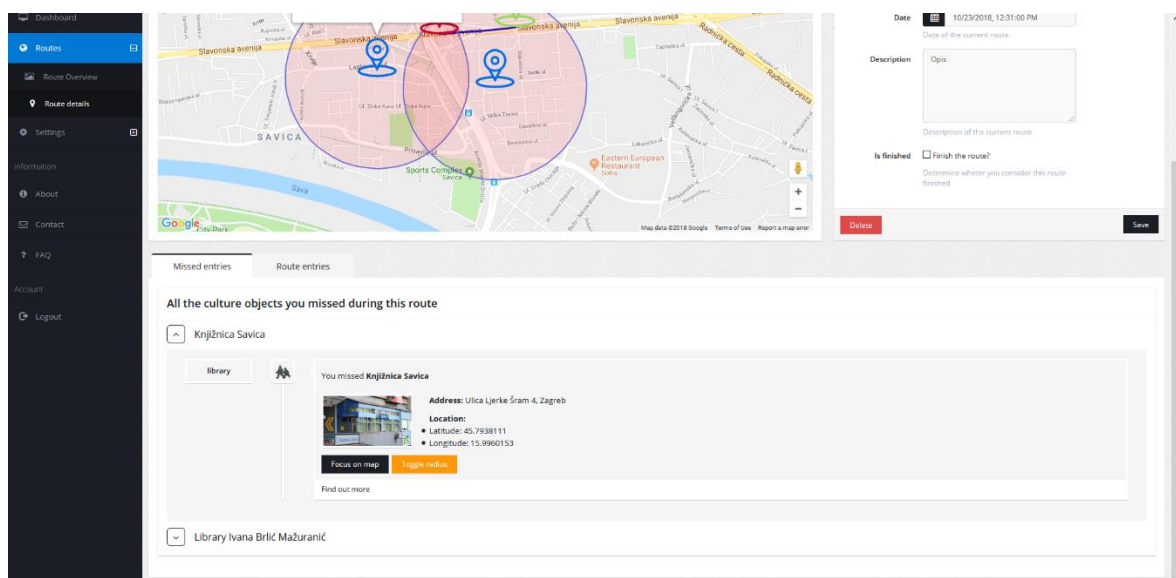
Dashboard
Routes
Route Overview
Route details
Settings
Information
About
Contact
FAQ
Account
Logout

Slavonska avenija
Slavonska avenija
Slavonska avenija
Slavonska avenija
Radnička cesta
SAVICA
Sava
Sports Complex Savica
Eastern European Restaurant Sofra
Google
Map data ©2018 Google Terms of Use Report a map error

Date 10/23/2018, 12:31:00 PM
Date of the current route
Description Opis
Description of the current route
Is finished Finish the route?
Determine whether you consider this route finished
Delete
Save

Missed entries
Route entries

All the culture objects you missed during this route

Knjižnica Savica

library

You missed Knjižnica Savica

Address: Ulica Ljerke Šram 4, Zagreb

Location:
• Latitude: 45.7938111
• Longitude: 15.9960153

Focus on map
Toggle radius

Find out more

Library Ivana Brlić Mažuranić